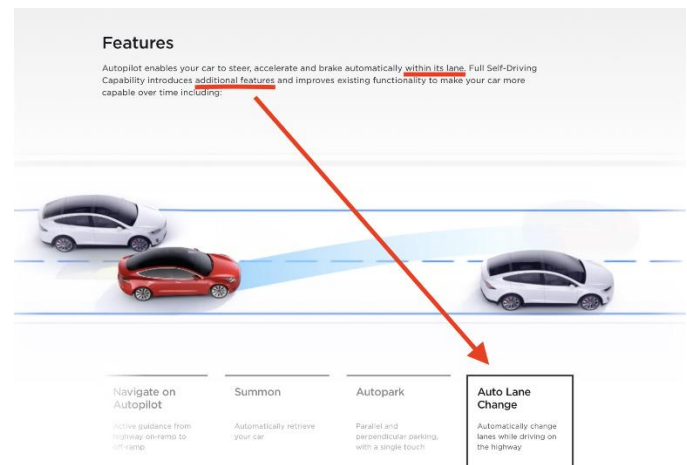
Features

Autopilot enables your car to steer, accelerate and brake automatically within its lane. Full Self-Driving Capability introduces additional features and improves existing functionality to make your car more capable over time including:

Navigate on Autopilot

Active guidance from highway on-ramp to off-ramp

Summon

Automatically retrieve your car

Autopark

Parallel and perpendicular parking, with a single touch

Auto Lane Change

Automatically change lanes while driving on the highway